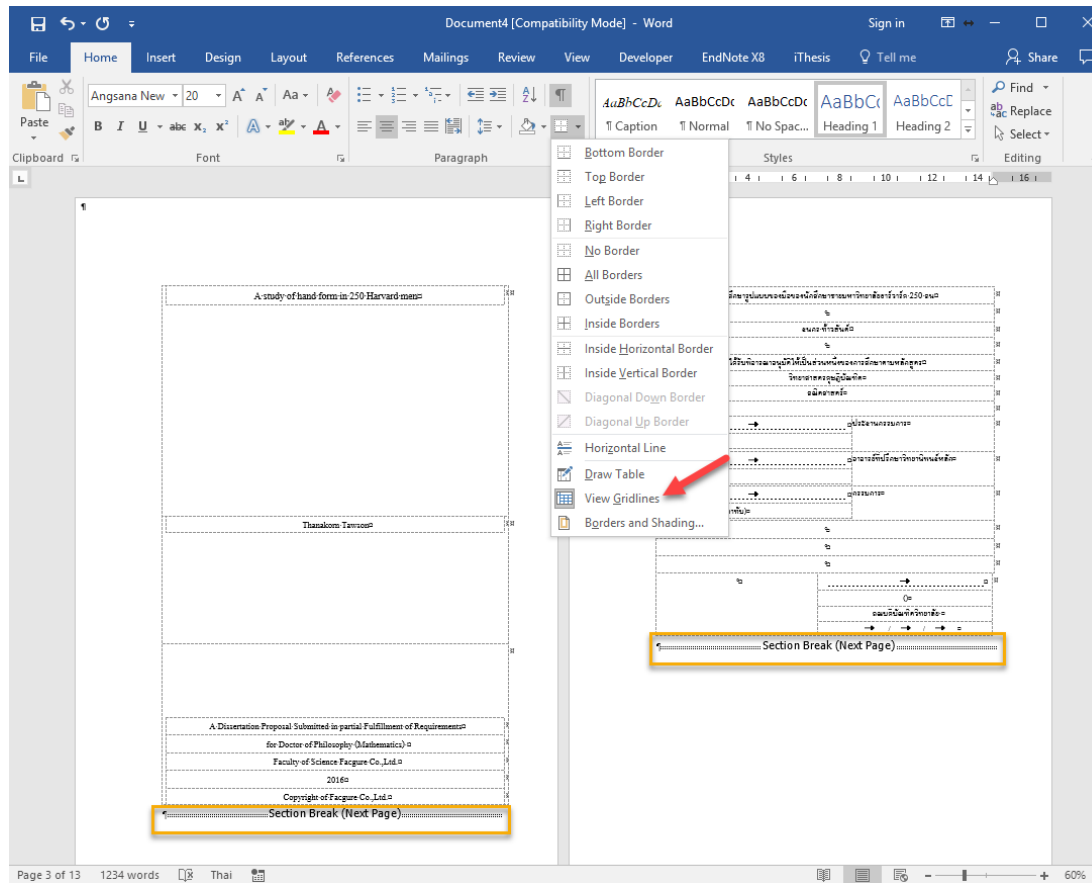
Document4 [Compatibility Mode] - Word

Sign in

File Home Insert Design Layout References Mailings Review View Developer EndNote X8 iThesis Tell me Share

Paste

Angsana New 20

B I U abc $x_2$ $x^2$

Clipboard Font Paragraph

AaBbCcDc AaBbCcDc AaBbCcDc AaBbCc AaBbCcD

¶ Caption ¶ Normal ¶ No Spac... Heading 1 Heading 2

Styles

Find Replace Select

Editing

Bottom Border
Top Border
Left Border
Right Border
No Border
All Borders
Outside Borders
Inside Borders
Inside Horizontal Border
Inside Vertical Border
Diagonal Down Border
Diagonal Up Border
Horizontal Line
Draw Table
View Gridlines
Borders and Shading...

A study of hand form in 250 Harvard men

Thanakorn Tawaon

A Dissertation Proposal Submitted in partial Fulfillment of Requirements

for Doctor of Philosophy (Mathematics)

Faculty of Science Facgure Co.,Ltd.

2016

Copyright of Facgure Co.,Ltd.

Section Break (Next Page)

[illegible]

Section Break (Next Page)

Page 3 of 13 1234 words Thai 60%